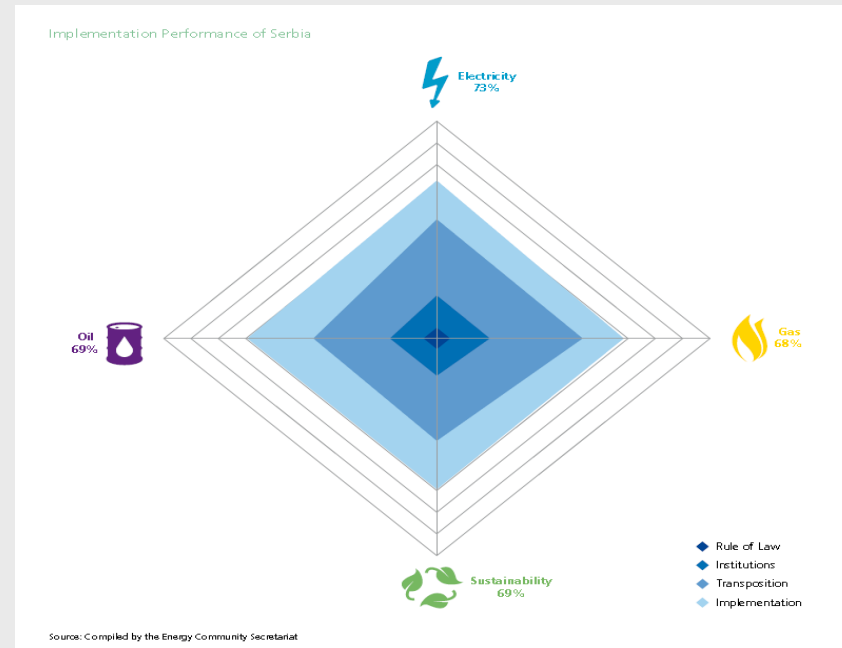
Implementation Performance of Serbia

Electricity
73%

Oil
69%

Gas
68%

Sustainability
69%

Rule of Law
Institutions
Transposition
Implementation

Source: Compiled by the Energy Community Secretariat